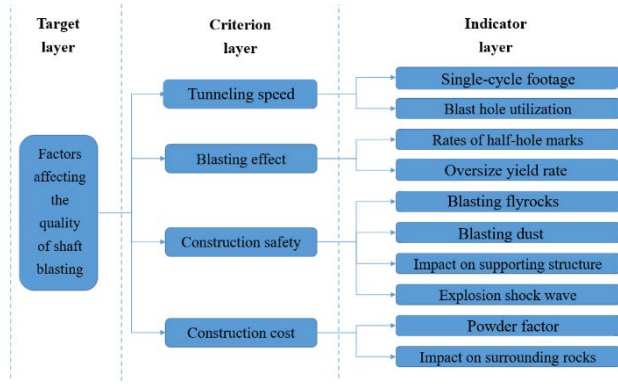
Target layer

Criterion layer

Indicator layer

Factors affecting the quality of shaft blasting

Tunneling speed

Blasting effect

Construction safety

Construction cost

Single-cycle footage

Blast hole utilization

Rates of half-hole marks

Oversize yield rate

Blasting flyrocks

Blasting dust

Impact on supporting structure

Explosion shock wave

Powder factor

Impact on surrounding rocks